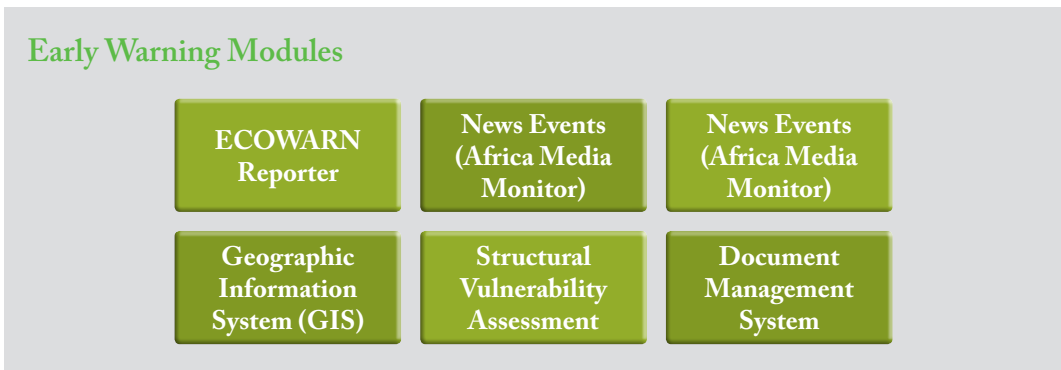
Early Warning Modules

ECOWARN Reporter

News Events (Africa Media Monitor)

News Events (Africa Media Monitor)

Geographic Information System (GIS)

Structural Vulnerability Assessment

Document Management System